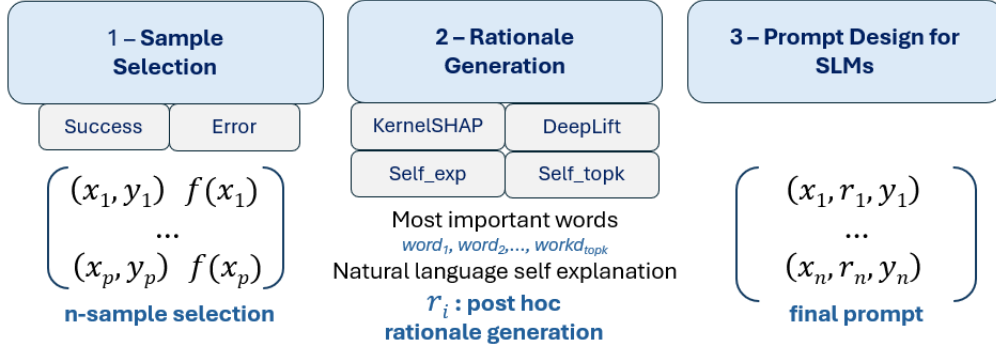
1 – Sample Selection

Success Error

$\begin{pmatrix} (x_1, y_1) & f(x_1) \\ \dots \\ (x_p, y_p) & f(x_p) \end{pmatrix}$

n-sample selection

2 – Rationale Generation

KernelSHAP DeepLift

Self_exp Self_topk

Most important words

$word_1, word_2, \dots, workd_{topk}$

Natural language self explanation

$r_i$ : post hoc rationale generation

3 – Prompt Design for SLMs

$\begin{pmatrix} (x_1, r_1, y_1) \\ \dots \\ (x_n, r_n, y_n) \end{pmatrix}$

final prompt